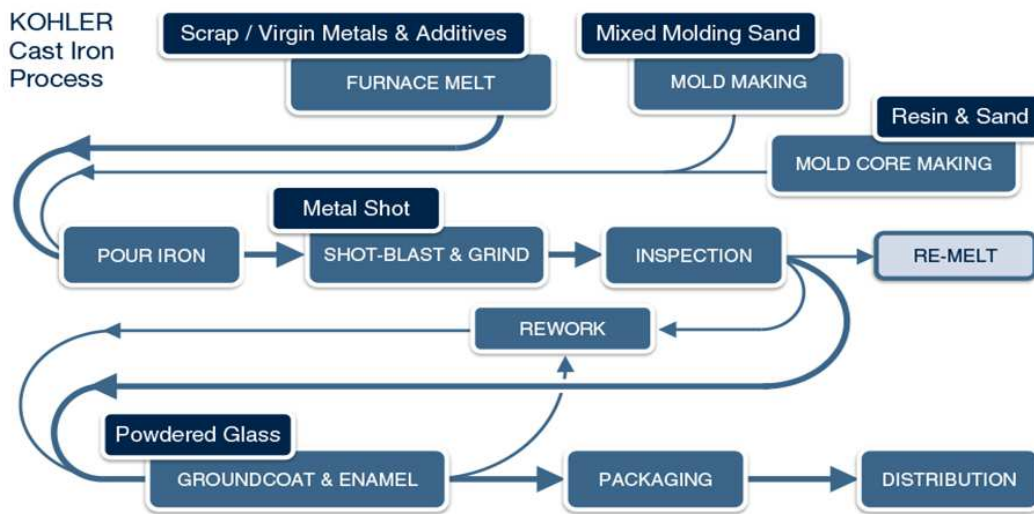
KOHLER Cast Iron Process

Scrap / Virgin Metals & Additives

FURNACE MELT

Mixed Molding Sand

MOLD MAKING

Resin & Sand

MOLD CORE MAKING

Metal Shot

POUR IRON

SHOT-BLAST & GRIND

INSPECTION

RE-MELT

REWORK

Powdered Glass

GROUNDCOAT & ENAMEL

PACKAGING

DISTRIBUTION